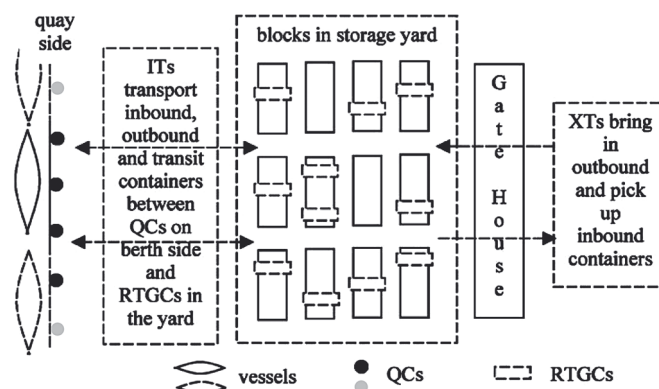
quay side

ITs transport inbound, outbound and transit containers between QCs on berth side and RTGCs in the yard

blocks in storage yard

G a t e H o u s e

XTs bring in outbound and pick up inbound containers

vessels

QCs

RTGCs